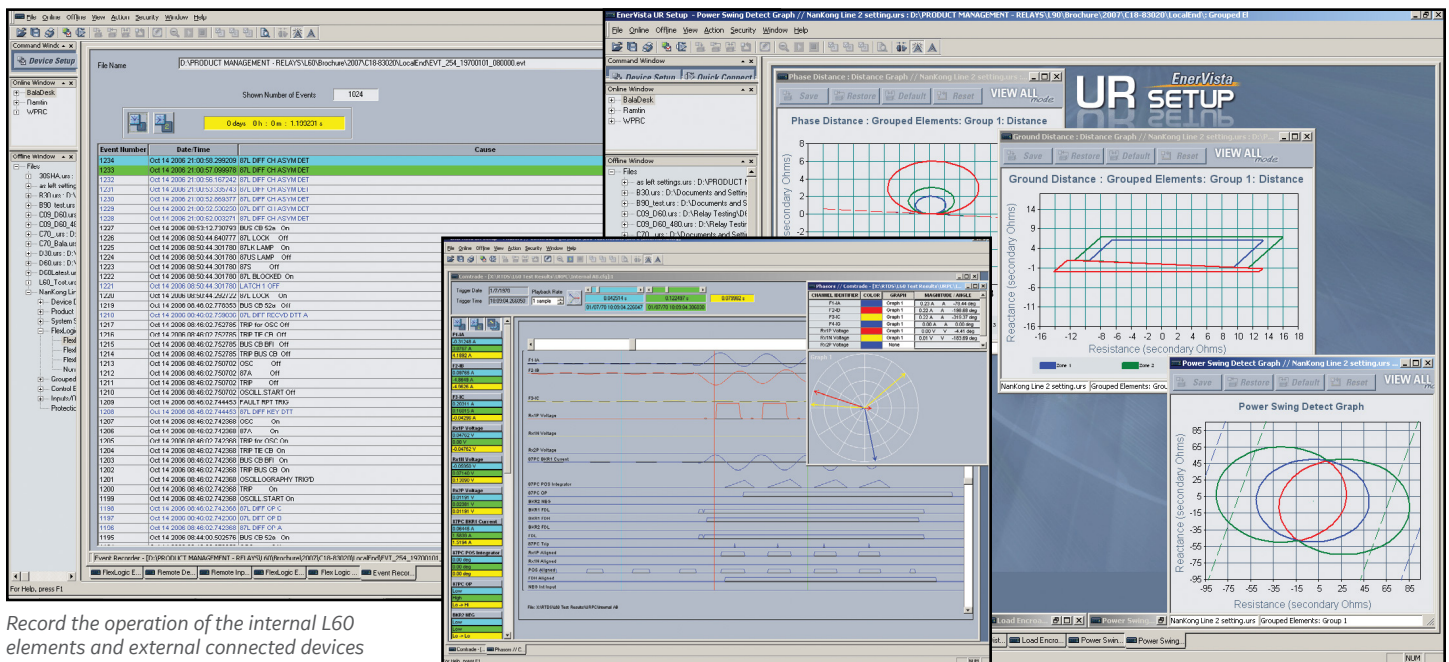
File Online Offline View Action Security Window Help

Command Window
Device Setup

Online Window
BalaDesk
Ramtin
WPRC

Offline Window
Files

File Name D:\PRODUCT MANAGEMENT - RELAYS\L60\Brochure\2007\C18-83020\LocalEnd\EVT_254_19700101_080000.evt

Shown Number of Events: 1024

0 days 0 h : 0 m : 1.103201 s

| Event Number | Date/Time | Cause |
|---|---|---|
| 1234 | Oct 14 2006 21:00:58.299209 | 87L DIFF CH ASYM DET |
| 1233 | Oct 14 2006 21:00:57.099978 | 87L DIFF CH ASYM DET |
| 1232 | Oct 14 2006 21:00:56.167242 | 87L DIFF CH ASYM DET |
| 1231 | Oct 14 2006 21:00:55.335743 | 87L DIFF CH ASYM DET |
| 1230 | Oct 14 2006 21:00:52.869377 | 87L DIFF CH ASYM DET |
| 1229 | Oct 14 2006 21:00:52.530250 | 87L DIFF CH ASYM DET |
| 1228 | Oct 14 2006 21:00:52.003271 | 87L DIFF CH ASYM DET |
| 1227 | Oct 14 2006 08:53:12.730793 | BUS CB 52a On |
| 1226 | Oct 14 2006 08:50:44.640777 | 87L LOCK Off |
| 1225 | Oct 14 2006 08:50:44.301780 | 87LK LAMP On |
| 1224 | Oct 14 2006 08:50:44.301780 | 87US LAMP Off |
| 1223 | Oct 14 2006 08:50:44.301780 | 87S Off |
| 1222 | Oct 14 2006 08:50:44.301780 | 87L BLOCKED On |
| 1221 | Oct 14 2006 08:50:44.301780 | LATCH 1 OFF |
| 1220 | Oct 14 2006 08:50:44.262722 | 87L LOCK On |
| 1219 | Oct 14 2006 08:46:02.776353 | BUS CB 52a Off |
| 1218 | Oct 14 2006 08:46:02.738030 | 87L DIFF RECVD DTT A |
| 1217 | Oct 14 2006 08:46:02.752785 | TRIP for OSC On |
| 1216 | Oct 14 2006 08:46:02.752785 | TRIP TIE CB On |
| 1215 | Oct 14 2006 08:46:02.752785 | BUS CB BFI Off |
| 1214 | Oct 14 2006 08:46:02.752785 | TRIP BUS CB Off |
| 1213 | Oct 14 2006 08:46:02.750702 | OSC Off |
| 1212 | Oct 14 2006 08:46:02.750702 | 87A Off |
| 1211 | Oct 14 2006 08:46:02.750702 | TRIP Off |
| 1210 | Oct 14 2006 08:46:02.750702 | OSCILL START Off |
| 1209 | Oct 14 2006 08:46:02.744453 | FAULT RPT TRIG |
| 1208 | Oct 14 2006 08:46:02.744453 | 87L DIFF KEY DTT |
| 1207 | Oct 14 2006 08:46:02.742368 | OSC On |
| 1206 | Oct 14 2006 08:46:02.742368 | 87A On |
| 1205 | Oct 14 2006 08:46:02.742368 | TRIP for OSC On |
| 1204 | Oct 14 2006 08:46:02.742368 | TRIP TIE CB On |
| 1203 | Oct 14 2006 08:46:02.742368 | BUS CB BFI On |
| 1202 | Oct 14 2006 08:46:02.742368 | TRIP BUS CB On |
| 1201 | Oct 14 2006 08:46:02.742368 | OSCILLOGRAPHY TRIG'D |
| 1200 | Oct 14 2006 08:46:02.742368 | TRIP On |
| 1199 | Oct 14 2006 08:46:02.742368 | OSCILL START On |
| 1198 | Oct 14 2006 08:46:02.742368 | 87L DIFF OP C |
| 1197 | Oct 14 2006 08:46:02.742368 | 87L DIFF OP B |
| 1196 | Oct 14 2006 08:46:02.742368 | 87L DIFF OP A |
| 1195 | Oct 14 2006 08:44:00.502576 | BUS CB 52a On |

Event Recorder - [D:\PRODUCT MANAGEMENT - RELAYS\L60\Brochure\2007\C18-83020\LocalEnd\EVT_254_19700101...

FlexLogic E... Remote De... Remote Inp... FlexLogic E... Flex Logic ... Event Recor...

For Help, press F1

EnerVista UR Setup - Power Swing Detect Graph // NanKong Line 2 setting.urs : D:\PRODUCT MANAGEMENT - RELAYS\L90\Brochure\2007\C18-83020\LocalEnd\

Phase Distance : Distance Graph // NanKong Line 2 setting.urs
Save Restore Default Reset VIEW ALL mode
Phase Distance : Grouped Elements: Group 1: Distance

UR EnerVista SETUP

Ground Distance : Distance Graph // NanKong Line 2 setting.urs
Save Restore Default Reset VIEW ALL mode
Ground Distance : Grouped Elements: Group 1: Distance
Reactance (secondary Ohms)
Resistance (secondary Ohms)
Zone 1 Zone 2
NanKong Line 2 setting.urs Grouped Elements: Grou

Power Swing Detect Graph // NanKong Line 2 setting.urs
Save Restore Default Reset VIEW ALL
Power Swing Detect Graph
Reactance (secondary Ohms)
Resistance (secondary Ohms)
Load Encro... Power Swing NanKong Line 2 setting.urs Grouped Elements: Group 1
Load Encro... Power Swin... Power Swing.
NUM

Comtrade
Trigger Date Trigger Time Playback Rate
Phasors // Comtrade
CHANNEL IDENTIFIER COLOR GRAPH MAGNITUDE ANGLE
F1-IA Graph 1
F2-IB Graph 1
F3-IC Graph 1
F4-IG Graph 1
RxVP Voltage Graph 1
RxVN Voltage Graph 1
Rx2P Voltage None
For Help, press F1
Comtrade Phasors

Record the operation of the internal L60 elements and external connected devices